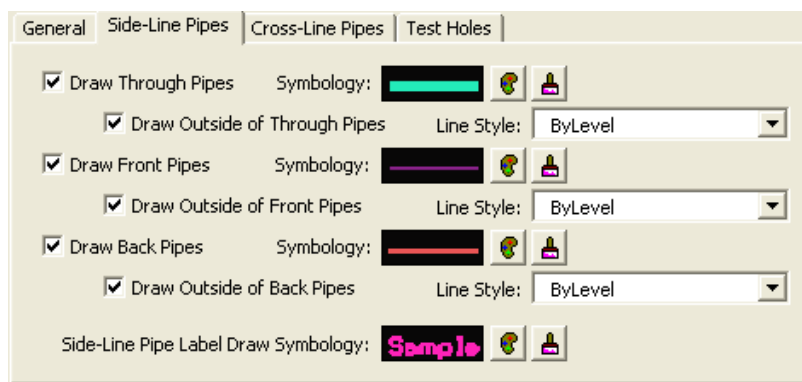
General | Side-Line Pipes | Cross-Line Pipes | Test Holes

Draw Through Pipes Symbology:
Draw Outside of Through Pipes Line Style: ByLevel
Draw Front Pipes Symbology:
Draw Outside of Front Pipes Line Style: ByLevel
Draw Back Pipes Symbology:
Draw Outside of Back Pipes Line Style: ByLevel

Side-Line Pipe Label Draw Symbology: Sample